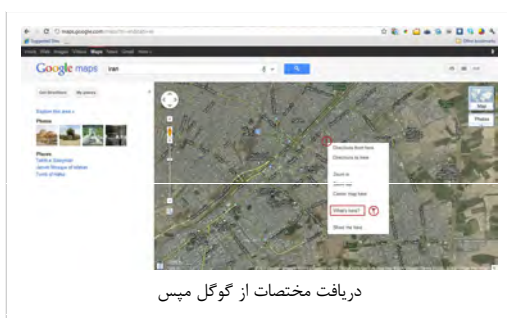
Google maps Iran

Get Directions My places

Explore this area »

Photos

Places

Directions from here

Directions to here

Zoom in

Zoom out

Center map here

What's here?

Show me here

Map

Photos

دریافت مختصات از گوگل مپس